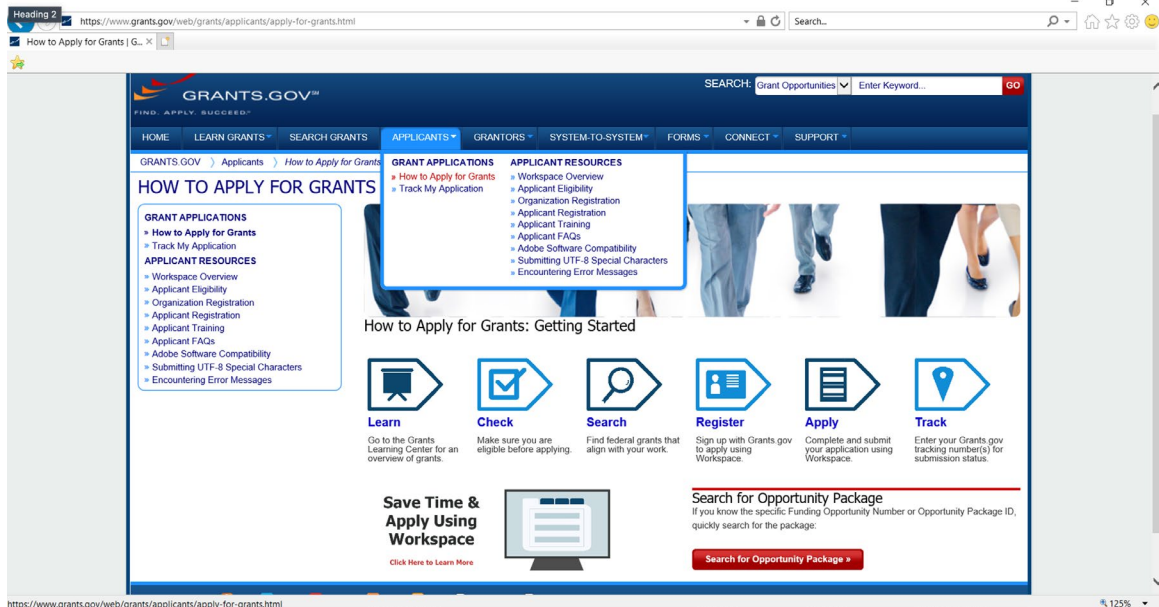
Heading 2
https://www.grants.gov/web/grants/applicants/apply-for-grants.html
Search...
How to Apply for Grants | G... ×

GRANTS.GOV℠
FIND. APPLY. SUCCEED.℠

SEARCH: Grant Opportunities Enter Keyword... GO

HOME LEARN GRANTS SEARCH GRANTS APPLICANTS GRANTORS SYSTEM-TO-SYSTEM FORMS CONNECT SUPPORT

GRANTS.GOV 〉 Applicants 〉 How to Apply for Grants

GRANT APPLICATIONS
» How to Apply for Grants
» Track My Application

APPLICANT RESOURCES
» Workspace Overview
» Applicant Eligibility
» Organization Registration
» Applicant Registration
» Applicant Training
» Applicant FAQs
» Adobe Software Compatibility
» Submitting UTF-8 Special Characters
» Encountering Error Messages

HOW TO APPLY FOR GRANTS

GRANT APPLICATIONS
» How to Apply for Grants
» Track My Application
APPLICANT RESOURCES
» Workspace Overview
» Applicant Eligibility
» Organization Registration
» Applicant Registration
» Applicant Training
» Applicant FAQs
» Adobe Software Compatibility
» Submitting UTF-8 Special Characters
» Encountering Error Messages

How to Apply for Grants: Getting Started

Learn
Go to the Grants Learning Center for an overview of grants.

Check
Make sure you are eligible before applying.

Search
Find federal grants that align with your work.

Register
Sign up with Grants.gov to apply using Workspace.

Apply
Complete and submit your application using Workspace.

Track
Enter your Grants.gov tracking number(s) for submission status.

Save Time & Apply Using Workspace
Click Here to Learn More

Search for Opportunity Package
If you know the specific Funding Opportunity Number or Opportunity Package ID, quickly search for the package:

Search for Opportunity Package »

https://www.grants.gov/web/grants/applicants/apply-for-grants.html
125%